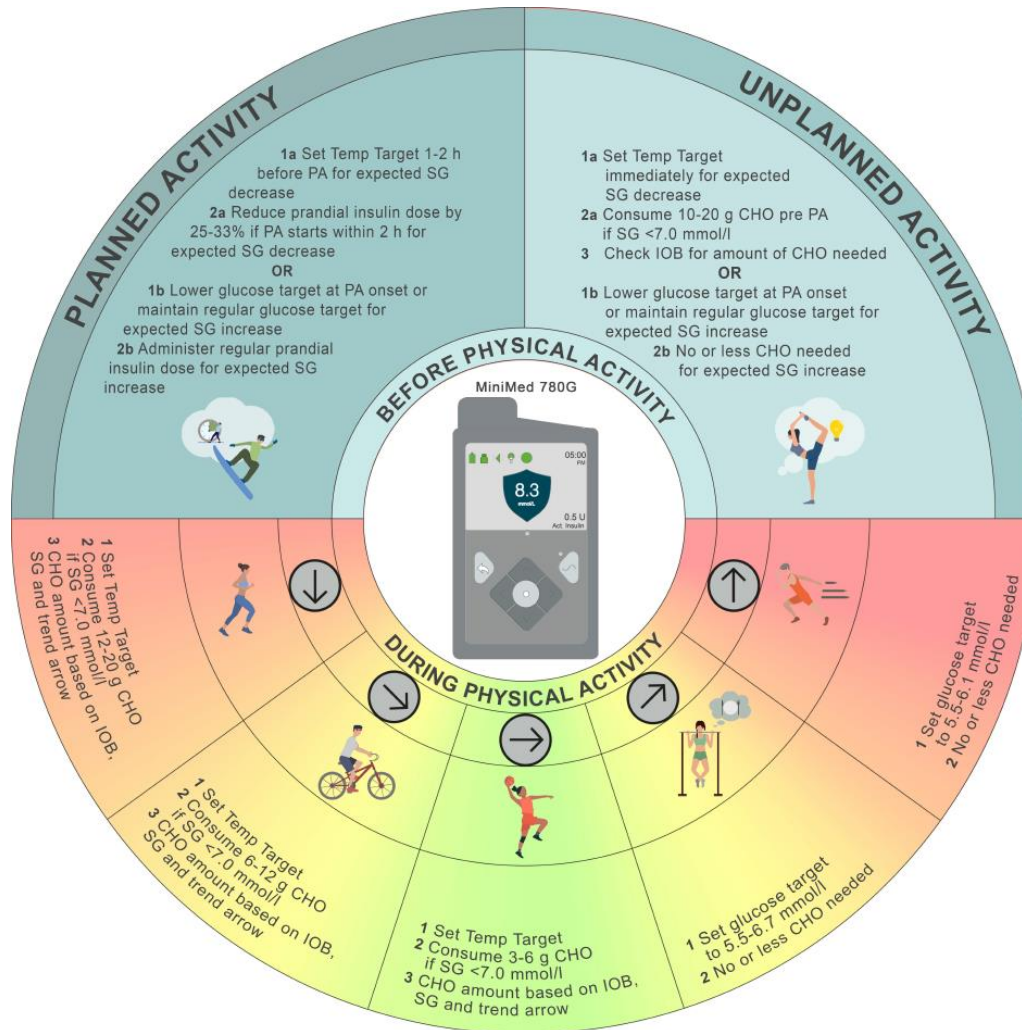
PLANNED ACTIVITY

1a Set Temp Target 1-2 h before PA for expected SG decrease
2a Reduce prandial insulin dose by 25-33% if PA starts within 2 h for expected SG decrease
OR
1b Lower glucose target at PA onset or maintain regular glucose target for expected SG increase
2b Administer regular prandial insulin dose for expected SG increase

UNPLANNED ACTIVITY

1a Set Temp Target immediately for expected SG decrease
2a Consume 10-20 g CHO pre PA if SG <7.0 mmol/l
3 Check IOB for amount of CHO needed
OR
1b Lower glucose target at PA onset or maintain regular glucose target for expected SG increase
2b No or less CHO needed for expected SG increase

BEFORE PHYSICAL ACTIVITY

MiniMed 780G

05:00 PM
8.3 mmol/L
0.5 U Act. Insulin

DURING PHYSICAL ACTIVITY

1 Set Temp Target
2 Consume 12-20 g CHO if SG <7.0 mmol/l
3 CHO amount based on IOB, SG and trend arrow

1 Set Temp Target
2 Consume 6-12 g CHO if SG <7.0 mmol/l
3 CHO amount based on IOB, SG and trend arrow

1 Set Temp Target
2 Consume 3-6 g CHO if SG <7.0 mmol/l
3 CHO amount based on IOB, SG and trend arrow

1 Set glucose target to 5.5-6.7 mmol/l
2 No or less CHO needed

1 Set glucose target to 5.5-6.1 mmol/l
2 No or less CHO needed